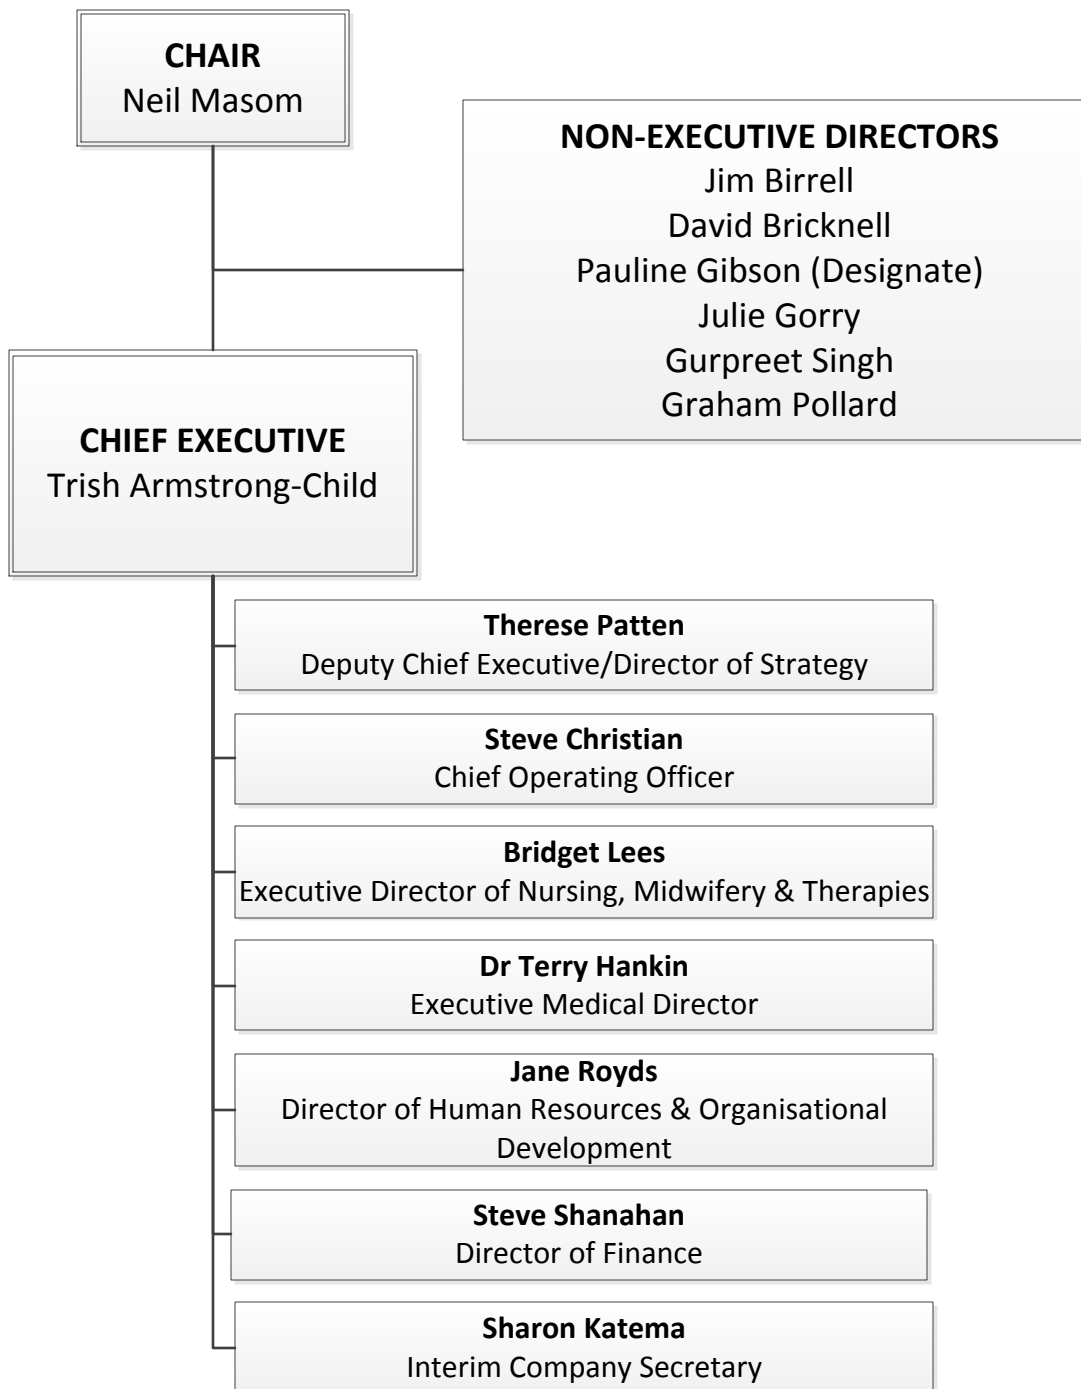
CHAIR
Neil Masom

NON-EXECUTIVE DIRECTORS
Jim Birrell
David Bricknell
Pauline Gibson (Designate)
Julie Gorry
Gurpreet Singh
Graham Pollard

CHIEF EXECUTIVE
Trish Armstrong-Child

Therese Patten
Deputy Chief Executive/Director of Strategy

Steve Christian
Chief Operating Officer

Bridget Lees
Executive Director of Nursing, Midwifery & Therapies

Dr Terry Hankin
Executive Medical Director

Jane Royds
Director of Human Resources & Organisational Development

Steve Shanahan
Director of Finance

Sharon Katema
Interim Company Secretary